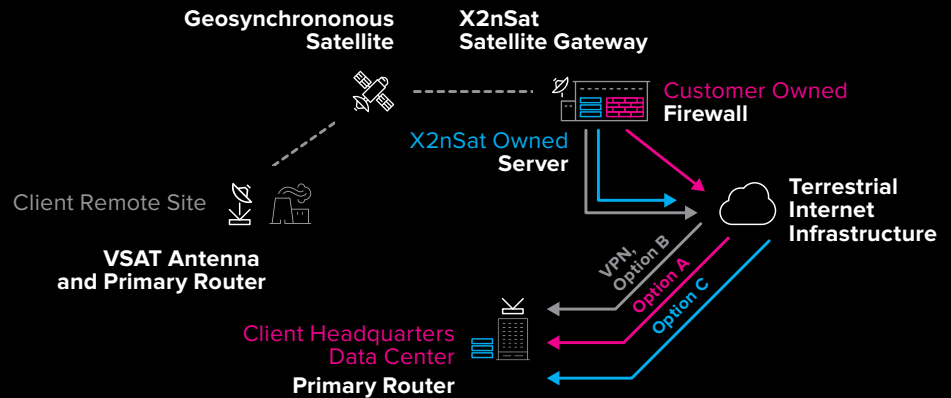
Geosynchrononous Satellite

X2nSat Satellite Gateway

Customer Owned
Firewall

X2nSat Owned
Server

Client Remote Site

VSAT Antenna and Primary Router

Terrestrial Internet Infrastructure

VPN, Option B

Option A

Option C

Client Headquarters Data Center

Primary Router